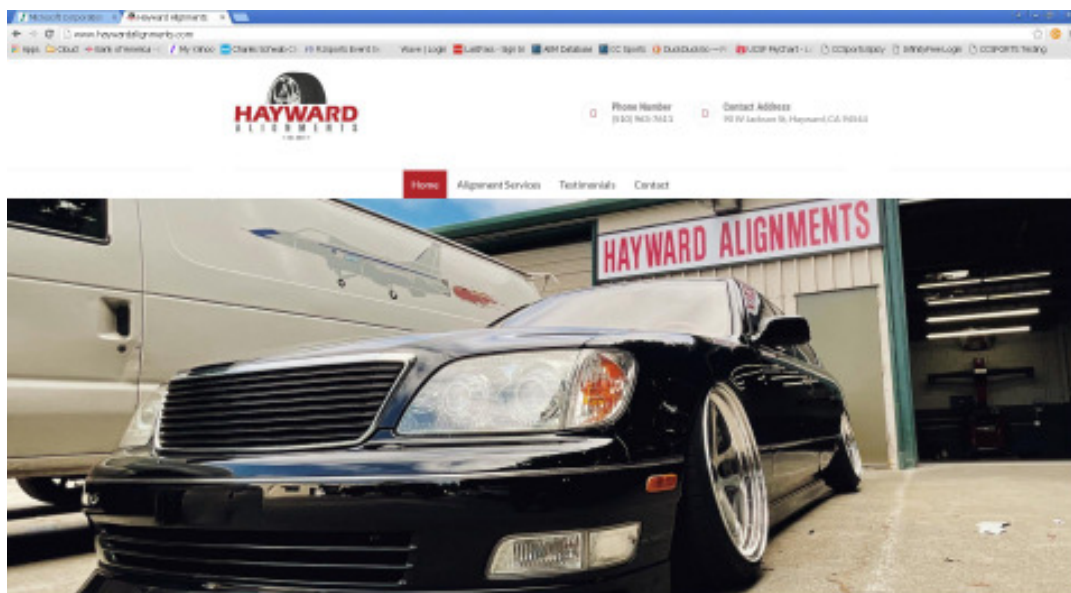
Microsoft Corporation | Hayward Alignments ×

www.haywardalignments.com

Apps | Cloud | Bank of America | My Yahoo | Charles Schwab | Sports Event | Wave | Login | LastPass | ARM Database | CC Sports | DuckDuckGo | UCSF MyChart | CCSports | InfinityFree Login | CCSPORTS Testing

HAYWARD
ALIGNMENTS

Phone Number
(510) 963-7613

Contact Address
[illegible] W Jackson St, Hayward, CA 94544

Home | Alignment Services | Testimonials | Contact

HAYWARD ALIGNMENTS